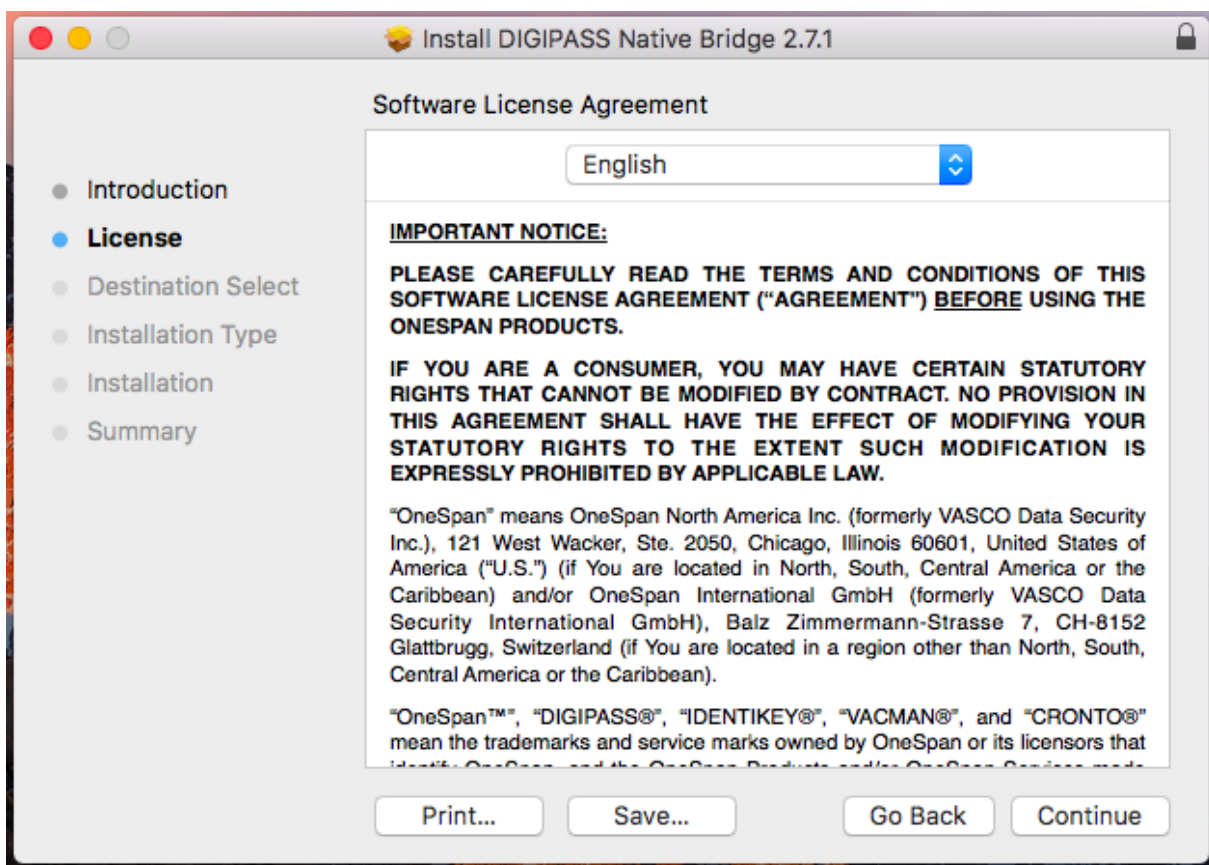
Install DIGIPASS Native Bridge 2.7.1

Software License Agreement

English

Introduction
License
Destination Select
Installation Type
Installation
Summary

IMPORTANT NOTICE:

PLEASE CAREFULLY READ THE TERMS AND CONDITIONS OF THIS SOFTWARE LICENSE AGREEMENT ("AGREEMENT") BEFORE USING THE ONESPAN PRODUCTS.

IF YOU ARE A CONSUMER, YOU MAY HAVE CERTAIN STATUTORY RIGHTS THAT CANNOT BE MODIFIED BY CONTRACT. NO PROVISION IN THIS AGREEMENT SHALL HAVE THE EFFECT OF MODIFYING YOUR STATUTORY RIGHTS TO THE EXTENT SUCH MODIFICATION IS EXPRESSLY PROHIBITED BY APPLICABLE LAW.

"OneSpan" means OneSpan North America Inc. (formerly VASCO Data Security Inc.), 121 West Wacker, Ste. 2050, Chicago, Illinois 60601, United States of America ("U.S.") (if You are located in North, South, Central America or the Caribbean) and/or OneSpan International GmbH (formerly VASCO Data Security International GmbH), Balz Zimmermann-Strasse 7, CH-8152 Glattbrugg, Switzerland (if You are located in a region other than North, South, Central America or the Caribbean).

"OneSpan™", "DIGIPASS®", "IDENTIKEY®", "VACMAN®", and "CRONTO®" mean the trademarks and service marks owned by OneSpan or its licensors that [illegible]

Print... Save... Go Back Continue